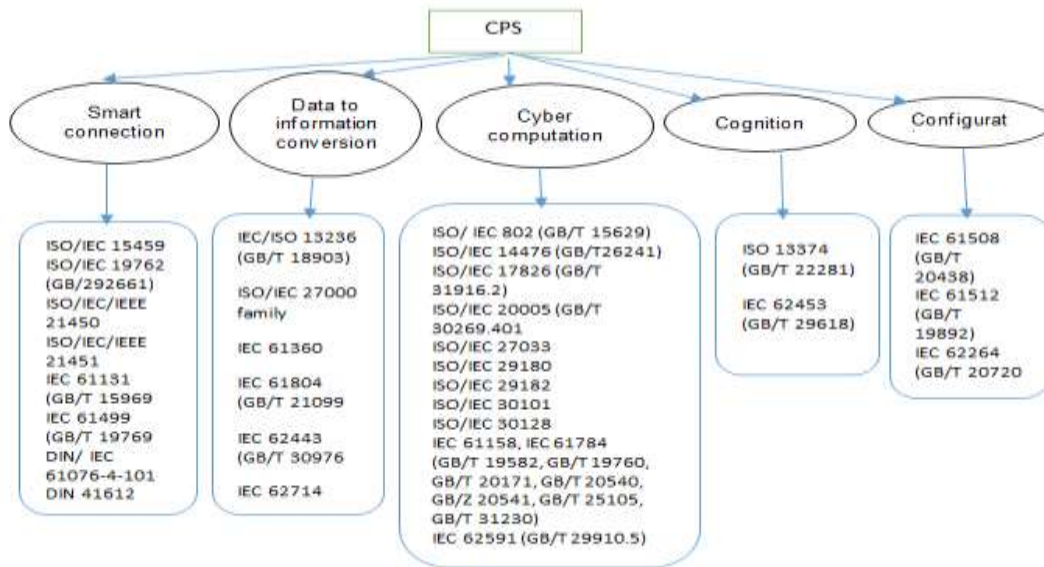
CPS

Smart connection

Data to information conversion

Cyber computation

Cognition

Configurat

ISO/IEC 15459
ISO/IEC 19762 (GB/292661)
ISO/IEC/IEEE 21450
ISO/IEC/IEEE 21451
IEC 61131 (GB/T 15969
IEC 61499 (GB/T 19769
DIN/ IEC 61076-4-101
DIN 41612

IEC/ISO 13236 (GB/T 18903)

ISO/IEC 27000 family

IEC 61360

IEC 61804 (GB/T 21099

IEC 62443 (GB/T 30976

IEC 62714

ISO/ IEC 802 (GB/T 15629)
ISO/IEC 14476 (GB/T26241)
ISO/IEC 17826 (GB/T 31916.2)
ISO/IEC 20005 (GB/T 30269.401
ISO/IEC 27033
ISO/IEC 29180
ISO/IEC 29182
ISO/IEC 30101
ISO/IEC 30128
IEC 61158, IEC 61784 (GB/T 19582, GB/T 19760, GB/T 20171, GB/T 20540, GB/Z 20541, GB/T 25105, GB/T 31230)
IEC 62591 (GB/T 29910.5)

ISO 13374 (GB/T 22281)

IEC 62453 (GB/T 29618)

IEC 61508 (GB/T 20438)
IEC 61512 (GB/T 19892)
IEC 62264 (GB/T 20720